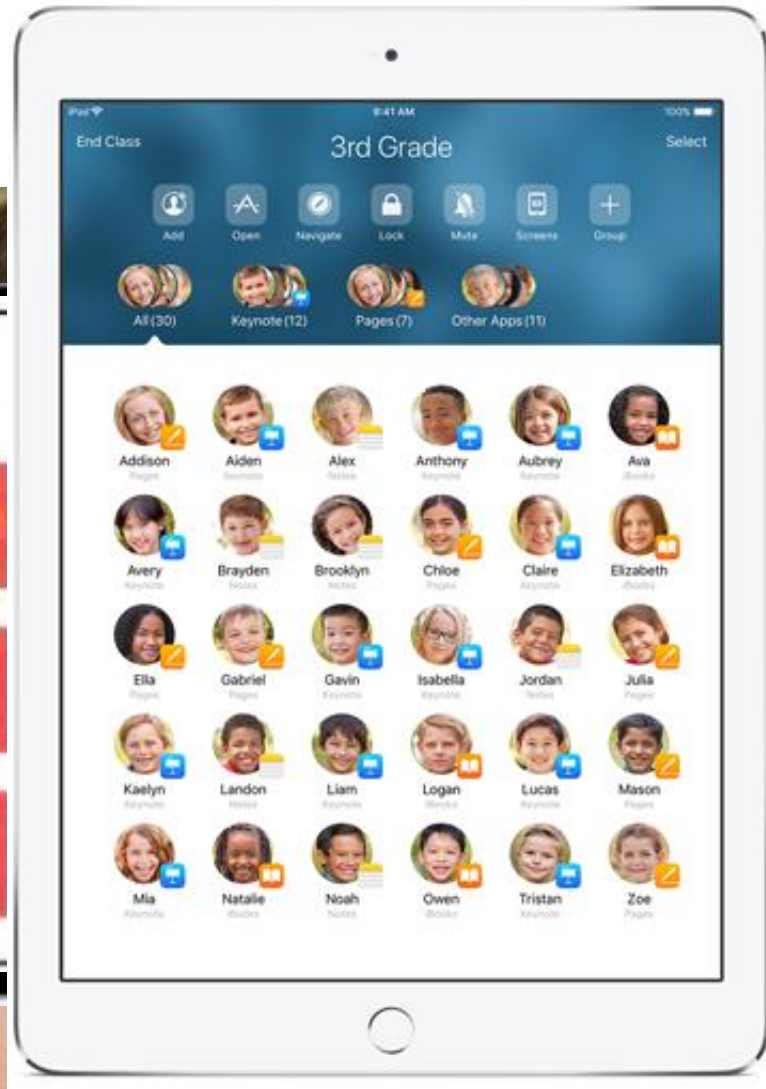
iPad
9:41 AM
100%

End Class
3rd Grade
Select

Add
Open
Navigate
Lock
Mute
Screens
Group

All (30)
Keynote (12)
Pages (7)
Other Apps (11)

Addison
Pages
Aiden
Keynote
Alex
Notes
Anthony
Keynote
Aubrey
Keynote
Ava
iBooks

Avery
Keynote
Brayden
Notes
Brooklyn
Notes
Chloe
Pages
Claire
Keynote
Elizabeth
iBooks

Ella
Pages
Gabriel
Pages
Gavin
Keynote
Isabella
Keynote
Jordan
Notes
Julia
Pages

Kaelyn
Keynote
Landon
Notes
Liam
Keynote
Logan
iBooks
Lucas
Keynote
Mason
Pages

Mia
Keynote
Natalie
iBooks
Noah
Notes
Owen
iBooks
Tristan
Keynote
Zoe
Pages